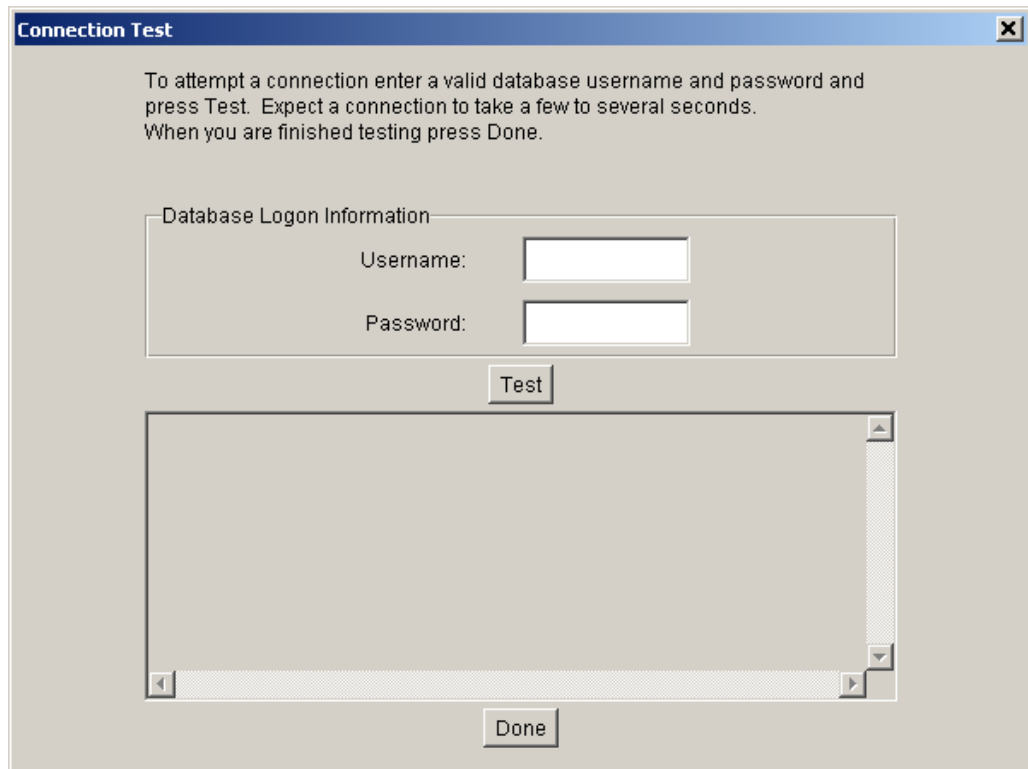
Connection Test

To attempt a connection enter a valid database username and password and press Test. Expect a connection to take a few to several seconds. When you are finished testing press Done.

Database Logon Information

Username:

Password:

Test

Done